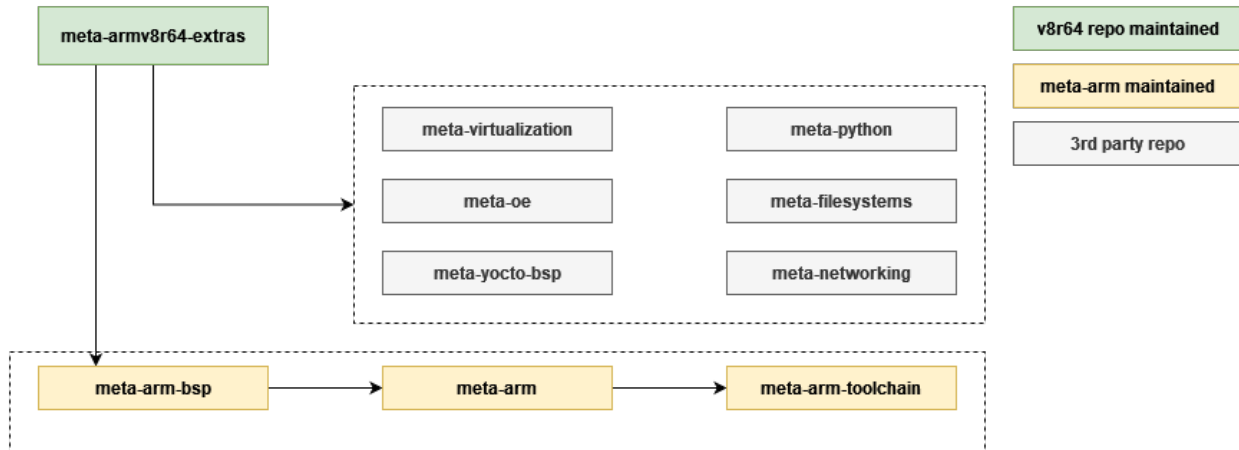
meta-armv8r64-extras

v8r64 repo maintained

meta-arm maintained

3rd party repo

meta-virtualization

meta-python

meta-oe

meta-filesystems

meta-yocto-bsp

meta-networking

meta-arm-bsp

meta-arm

meta-arm-toolchain